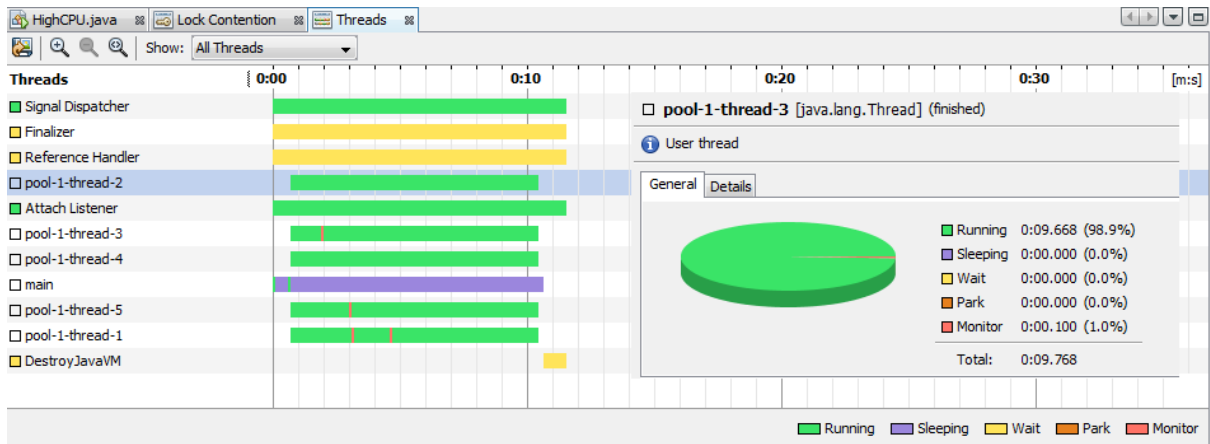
HighCPU.java | Lock Contention | Threads

Show: All Threads

Threads | 0:00 | 0:10 | 0:20 | 0:30 | [m:s]

Signal Dispatcher
Finalizer
Reference Handler
pool-1-thread-2
Attach Listener
pool-1-thread-3
pool-1-thread-4
main
pool-1-thread-5
pool-1-thread-1
DestroyJavaVM

pool-1-thread-3 [java.lang.Thread] (finished)

User thread

General | Details

| | | |
|---|---|---|
| Running | 0:09.668 | (98.9%) |
| Sleeping | 0:00.000 | (0.0%) |
| Wait | 0:00.000 | (0.0%) |
| Park | 0:00.000 | (0.0%) |
| Monitor | 0:00.100 | (1.0%) |
| Total: | 0:09.768 | |

Running Sleeping Wait Park Monitor